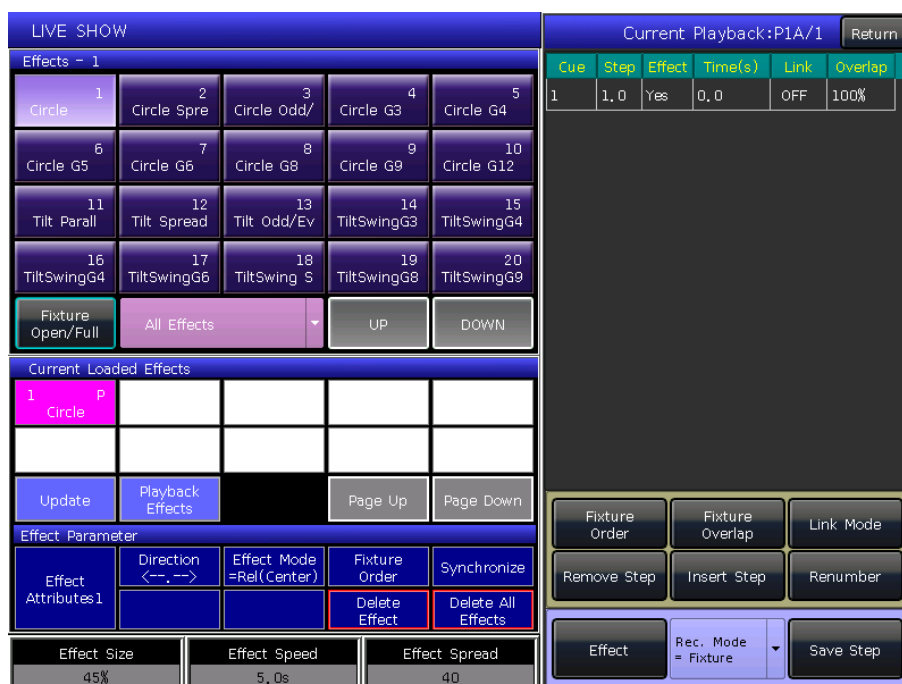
LIVE SHOW

Effects - 1

1 Circle
2 Circle Spre
3 Circle Odd/
4 Circle G3
5 Circle G4
6 Circle G5
7 Circle G6
8 Circle G8
9 Circle G9
10 Circle G12
11 Tilt Parall
12 Tilt Spread
13 Tilt Odd/Ev
14 TiltSwingG3
15 TiltSwingG4
16 TiltSwingG4
17 TiltSwingG6
18 TiltSwing S
19 TiltSwingG8
20 TiltSwingG9

Fixture Open/Full
All Effects
UP
DOWN

Current Loaded Effects

1 P Circle

Update
Playback Effects
Page Up
Page Down

Effect Parameter

Effect Attributes1
Direction <--.-->
Effect Mode =Rel(Center)
Fixture Order
Synchronize
Delete Effect
Delete All Effects

Effect Size
45%
Effect Speed
5.0s
Effect Spread
40

Current Playback:P1A/1
Return

| Cue | Step | Effect | Time(s) | Link | Overlap |
|---|---|---|---|---|---|
| 1 | 1.0 | Yes | 0.0 | OFF | 100% |

Fixture Order
Fixture Overlap
Link Mode
Remove Step
Insert Step
Renumber

Effect
Rec. Mode = Fixture
Save Step